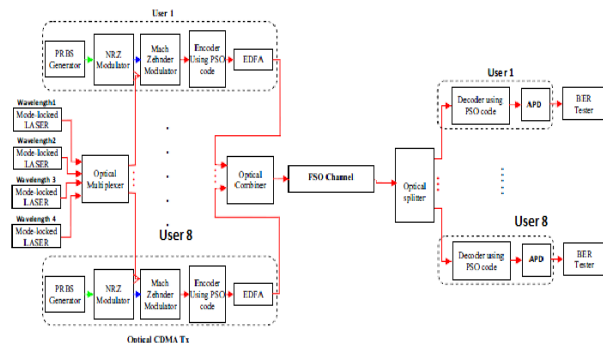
User 1

PRBS Generator

NRZ Modulator

Mach Zehnder Modulator

Encoder Using PSO code

EDFA

Wavelength1
Mode-locked LASER

Wavelength2
Mode-locked LASER

Wavelength 3
Mode-locked LASER

Wavelength 4
Mode-locked LASER

Optical Multiplexer

Optical Combiner

FSO Channel

Optical splitter

User 1

Decoder using PSO code

APD

BER Tester

User 8

Decoder using PSO code

APD

BER Tester

User 8

PRBS Generator

NRZ Modulator

Mach Zehnder Modulator

Encoder Using PSO code

EDFA

Optical CDMA Tx